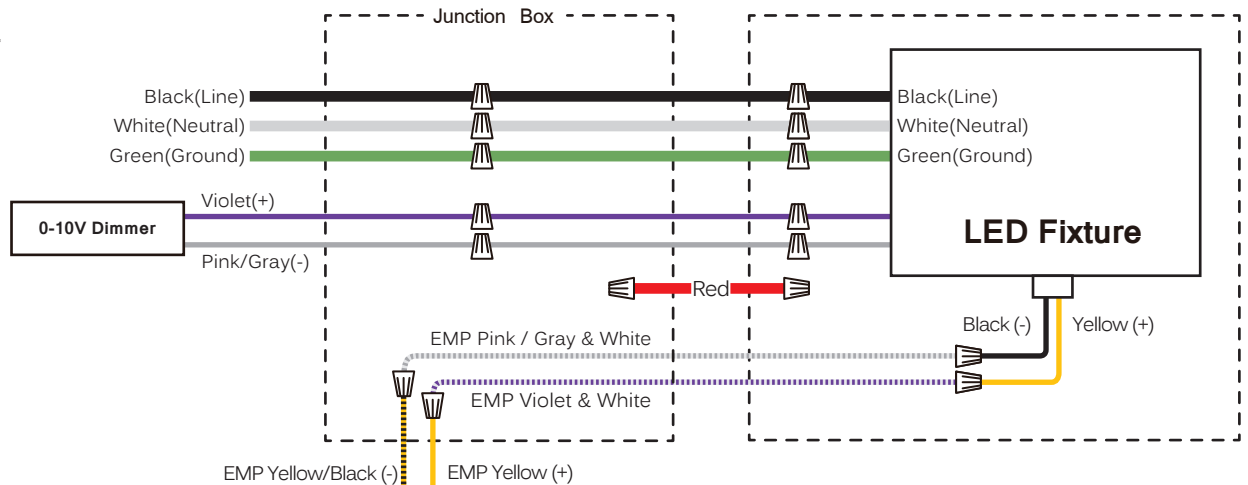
Junction Box

Black(Line)
White(Neutral)
Green(Ground)

Black(Line)
White(Neutral)
Green(Ground)

0-10V Dimmer

Violet(+)
Pink/Gray(-)

LED Fixture

Red

Black (-)
Yellow (+)

EMP Pink / Gray & White
EMP Violet & White

EMP Yellow/Black (-)
EMP Yellow (+)